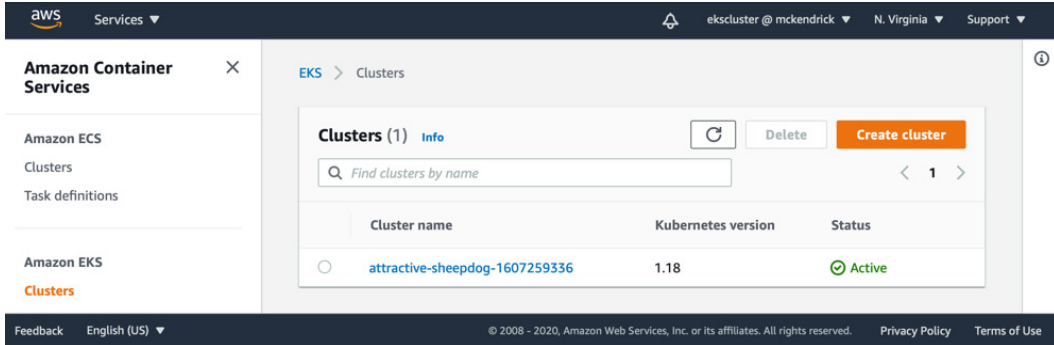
aws Services ▼

ekscluster @ mckendrick ▼ N. Virginia ▼ Support ▼

Amazon Container Services

Amazon ECS
Clusters
Task definitions

Amazon EKS
Clusters

EKS > Clusters

Clusters (1) Info

Delete Create cluster

Find clusters by name

< 1 >

| | Cluster name | Kubernetes version | Status |
|---|---|---|---|
| ○ | attractive-sheepdog-1607259336 | 1.18 | Active |

Feedback English (US) ▼ © 2008 - 2020, Amazon Web Services, Inc. or its affiliates. All rights reserved. Privacy Policy Terms of Use